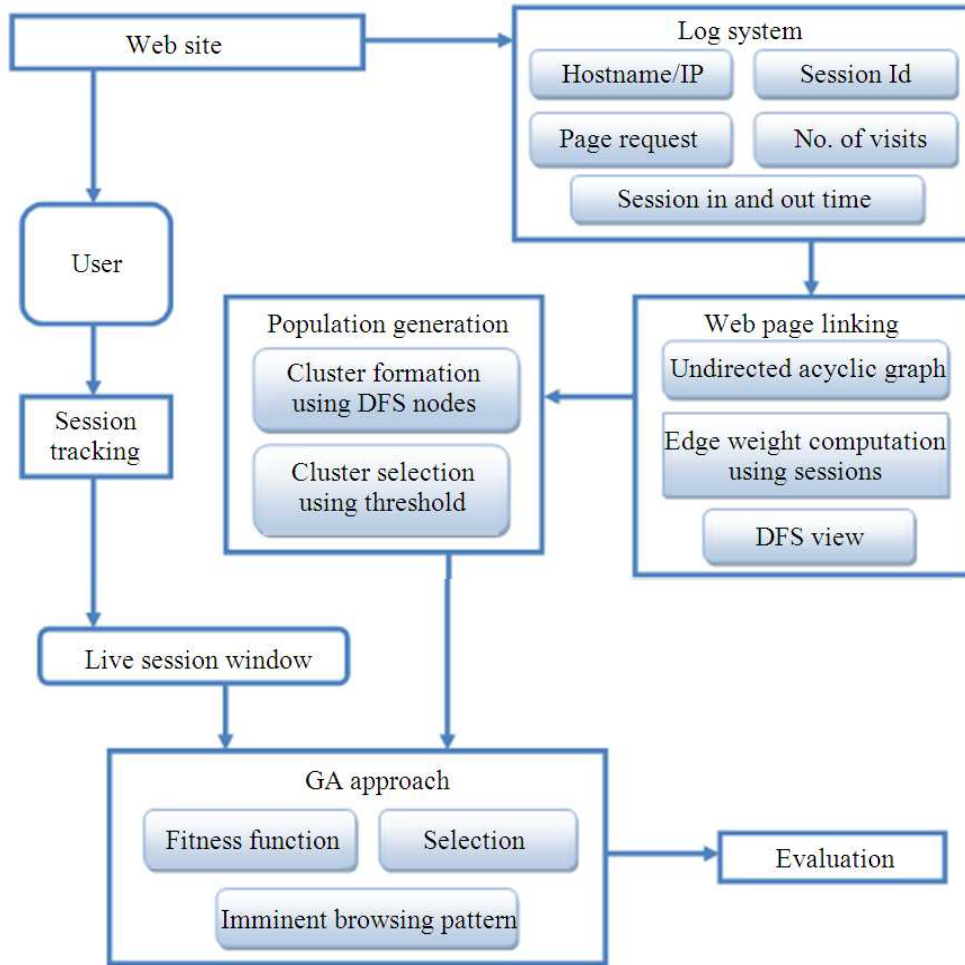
Web site

Log system

Hostname/IP

Session Id

Page request

No. of visits

Session in and out time

User

Population generation

Cluster formation using DFS nodes

Cluster selection using threshold

Web page linking

Undirected acyclic graph

Edge weight computation using sessions

DFS view

Session tracking

Live session window

GA approach

Fitness function

Selection

Imminent browsing pattern

Evaluation